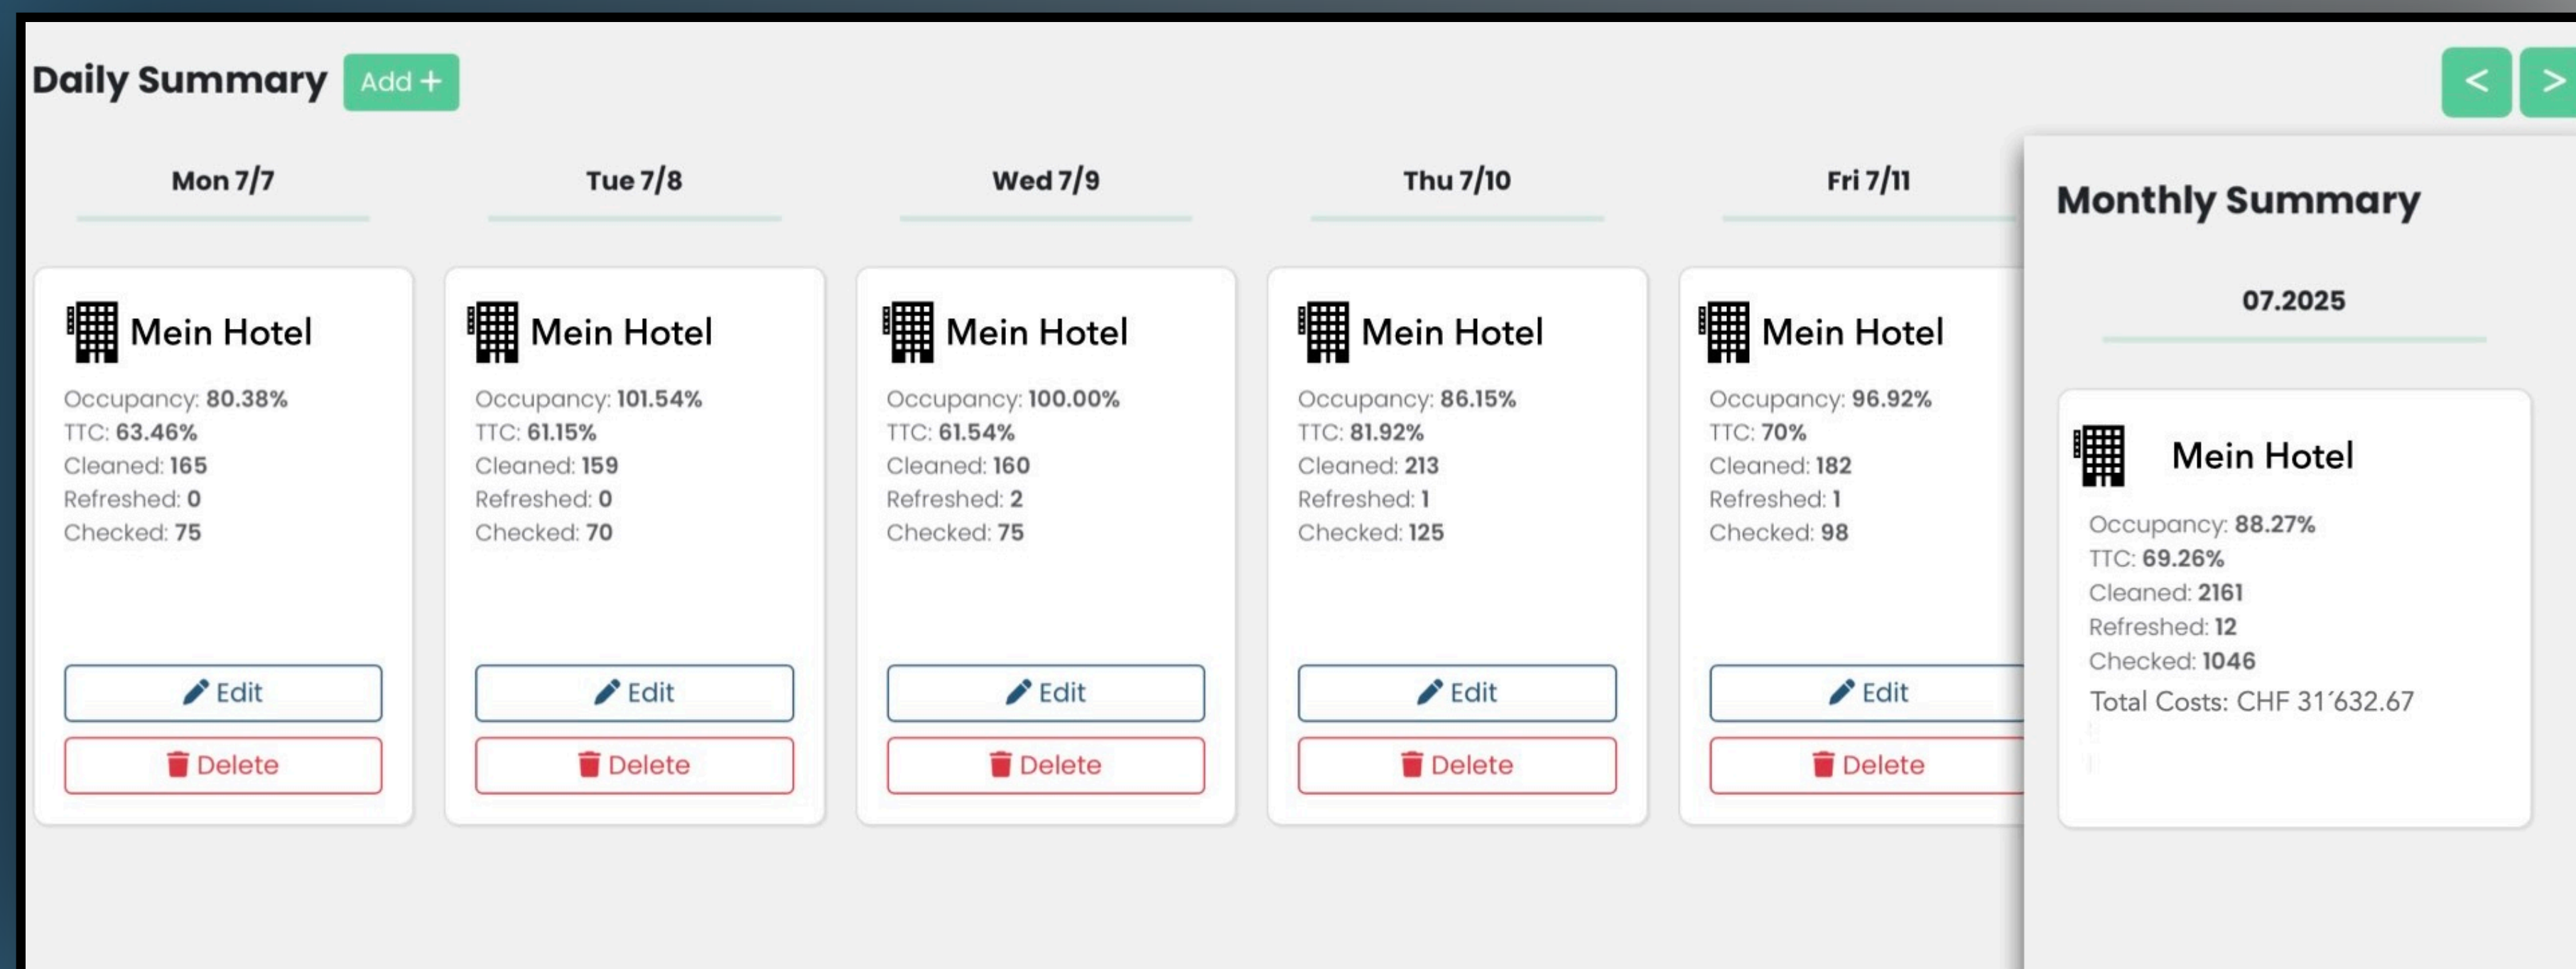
Daily Summary Add +

< >

Mon 7/7

Mein Hotel
Occupancy: 80.38%
TTC: 63.46%
Cleaned: 165
Refreshed: 0
Checked: 75

Edit
Delete

Tue 7/8

Mein Hotel
Occupancy: 101.54%
TTC: 61.15%
Cleaned: 159
Refreshed: 0
Checked: 70

Edit
Delete

Wed 7/9

Mein Hotel
Occupancy: 100.00%
TTC: 61.54%
Cleaned: 160
Refreshed: 2
Checked: 75

Edit
Delete

Thu 7/10

Mein Hotel
Occupancy: 86.15%
TTC: 81.92%
Cleaned: 213
Refreshed: 1
Checked: 125

Edit
Delete

Fri 7/11

Mein Hotel
Occupancy: 96.92%
TTC: 70%
Cleaned: 182
Refreshed: 1
Checked: 98

Edit
Delete

Monthly Summary

07.2025

Mein Hotel
Occupancy: 88.27%
TTC: 69.26%
Cleaned: 2161
Refreshed: 12
Checked: 1046
Total Costs: CHF 31´632.67